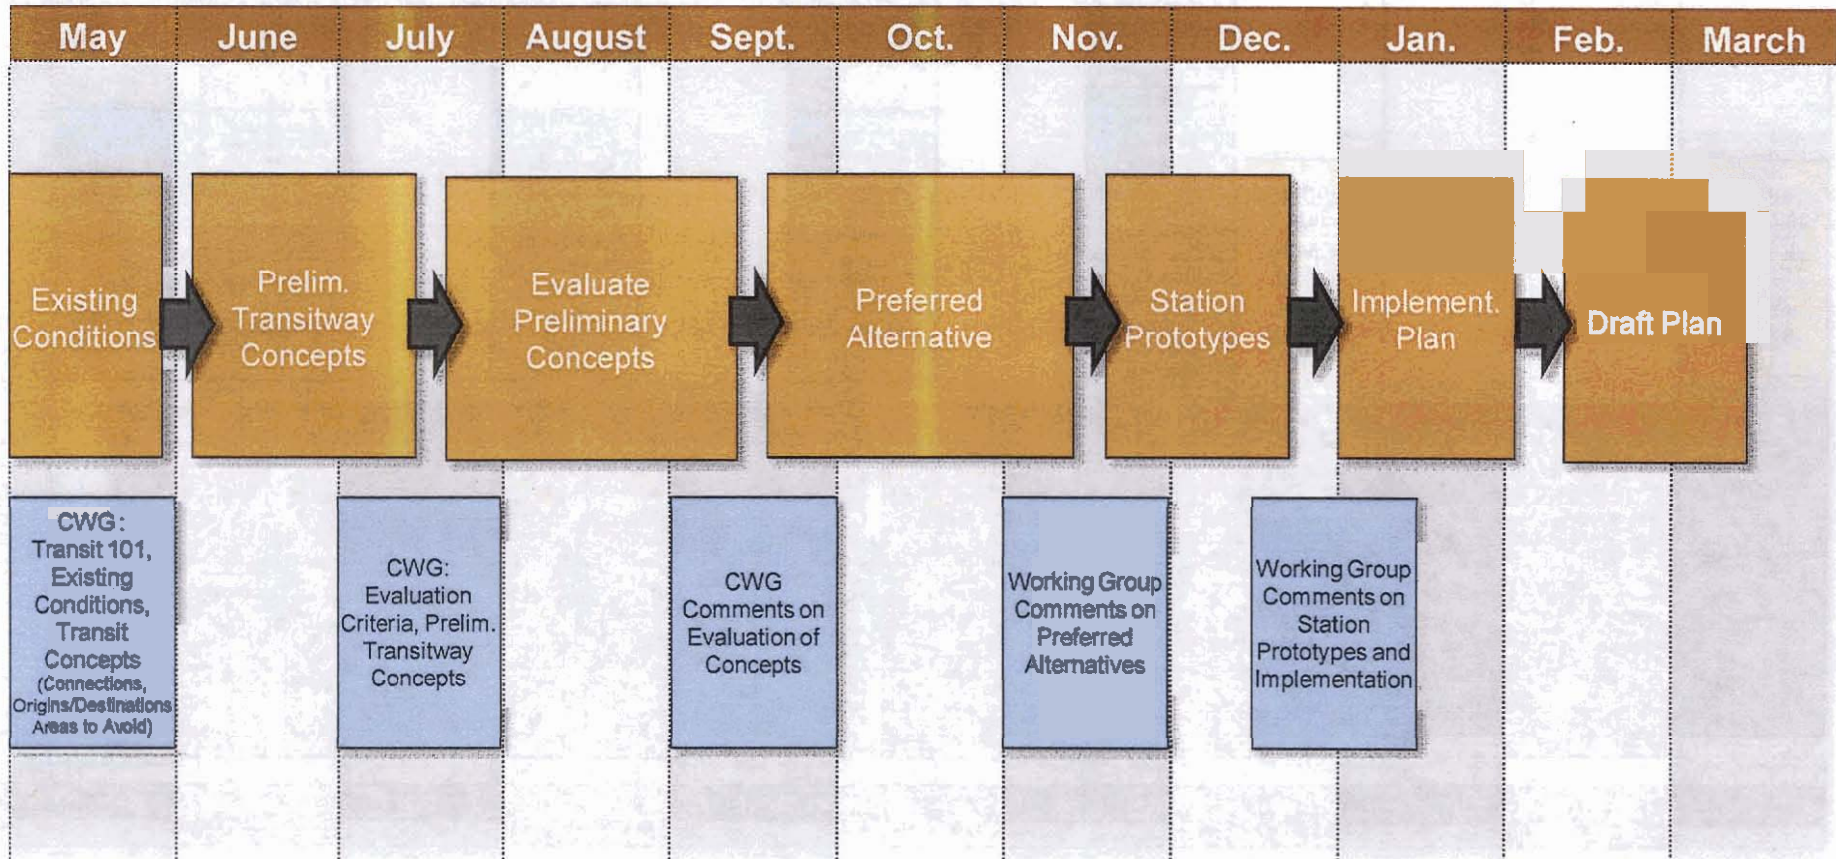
| May | June | July | August | Sept. | Oct. | Nov. | Dec. | Jan. | Feb. | March |
|---|---|---|---|---|---|---|---|---|---|---|

Existing Conditions

Prelim. Transitway Concepts

Evaluate Preliminary Concepts

Preferred Alternative

Station Prototypes

Implement. Plan

Draft Plan

CWG: Transit 101, Existing Conditions, Transit Concepts (Connections, Origins/Destinations Areas to Avoid)

CWG: Evaluation Criteria, Prelim. Transitway Concepts

CWG Comments on Evaluation of Concepts

Working Group Comments on Preferred Alternatives

Working Group Comments on Station Prototypes and Implementation